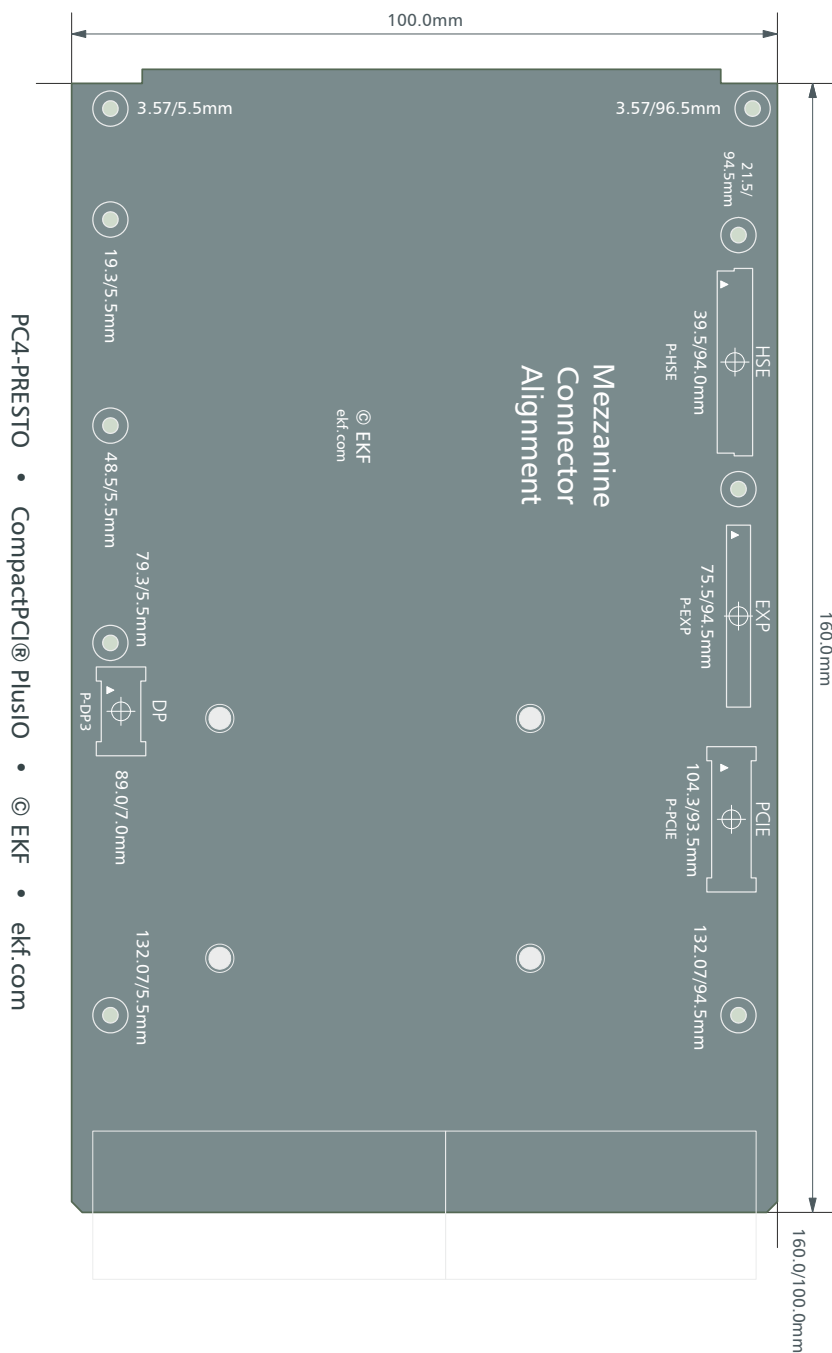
100.0mm

3.57/5.5mm

3.57/96.5mm

21.5/94.5mm

19.3/5.5mm

HSE

39.5/94.0mm

P-HSE

Mezzanine Connector Alignment

© EKF
ekf.com

48.5/5.5mm

79.3/5.5mm

EXP

75.5/94.5mm

P-EXP

DP

P-DP3

89.0/7.0mm

PCIE

104.3/93.5mm

P-PCIE

132.07/5.5mm

132.07/94.5mm

160.0mm

160.0/100.0mm

PC4-PRESTO • CompactPCI® PlusIO • © EKF • ekf.com